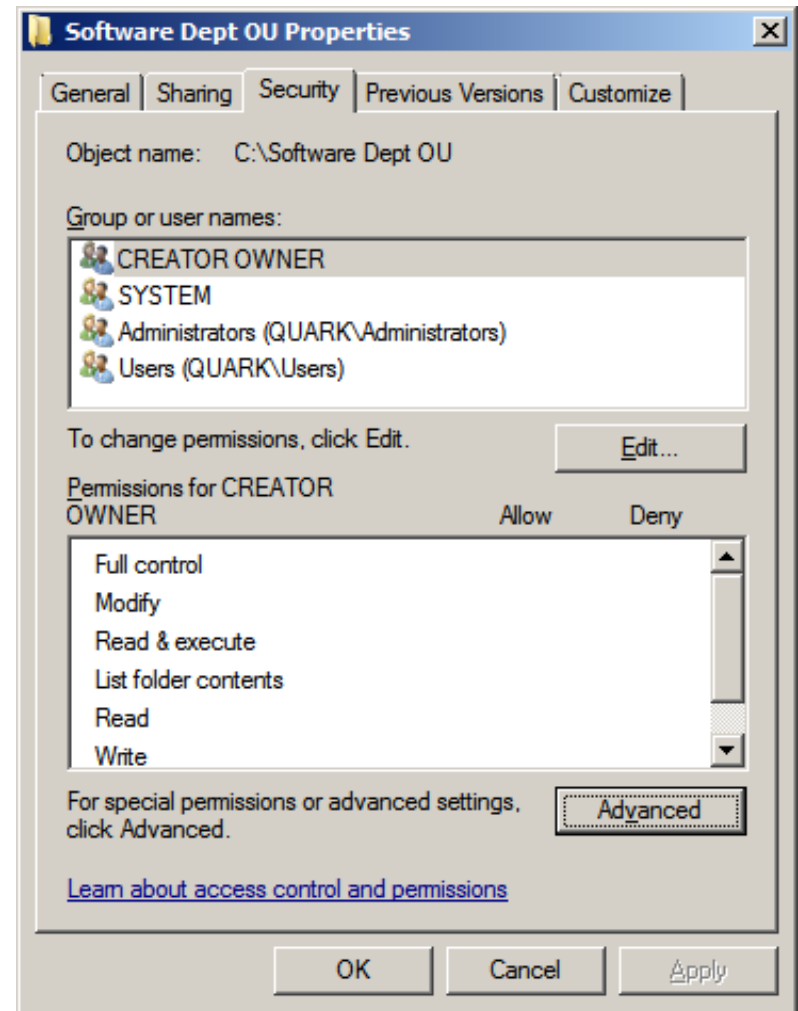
Software Dept OU Properties

General | Sharing | Security | Previous Versions | Customize

Object name: C:\Software Dept OU

Group or user names:

CREATOR OWNER
SYSTEM
Administrators (QUARK\Administrators)
Users (QUARK\Users)

To change permissions, click Edit.

Edit...

Permissions for CREATOR OWNER

| | Allow | Deny |
|---|---|---|
| Full control | | |
| Modify | | |
| Read & execute | | |
| List folder contents | | |
| Read | | |
| Write | | |

For special permissions or advanced settings, click Advanced.

Advanced

Learn about access control and permissions

OK Cancel Apply